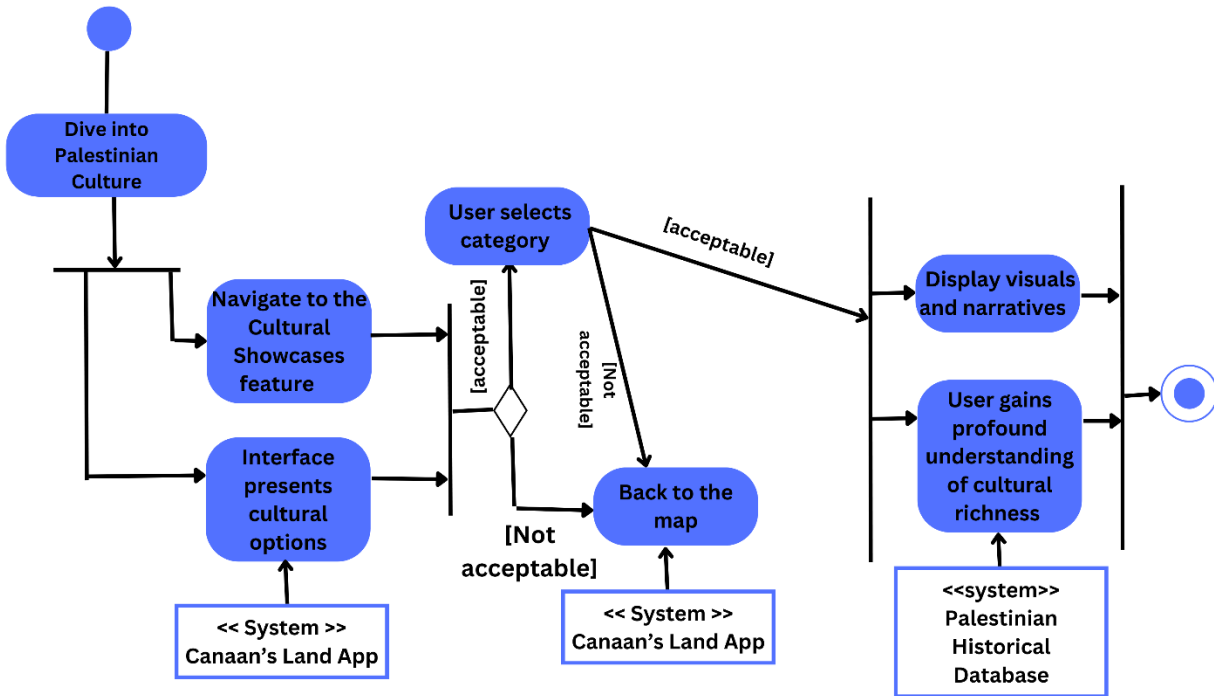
Dive into Palestinian Culture

Navigate to the Cultural Showcases feature

Interface presents cultural options

<< System >>
Canaan's Land App

[acceptable]

User selects category

[Not acceptable]

[Not acceptable]

Back to the map

<< System >>
Canaan's Land App

[acceptable]

Display visuals and narratives

User gains profound understanding of cultural richness

<<system>>
Palestinian Historical Database